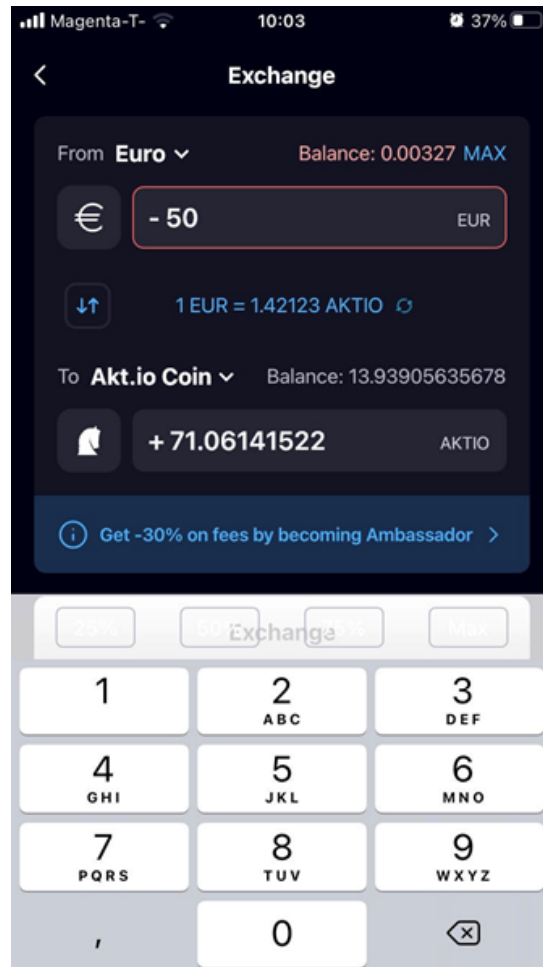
Magenta-T- 10:03 37%

Exchange

From Euro Balance: 0.00327 MAX

€ - 50 EUR

1 EUR = 1.42123 AKTIO

To Akt.io Coin Balance: 13.93905635678

+ 71.06141522 AKTIO

Get -30% on fees by becoming Ambassador

25% 50% Exchange 75% Max

1
2 ABC
3 DEF
4 GHI
5 JKL
6 MNO
7 PQRS
8 TUV
9 WXYZ
,
0